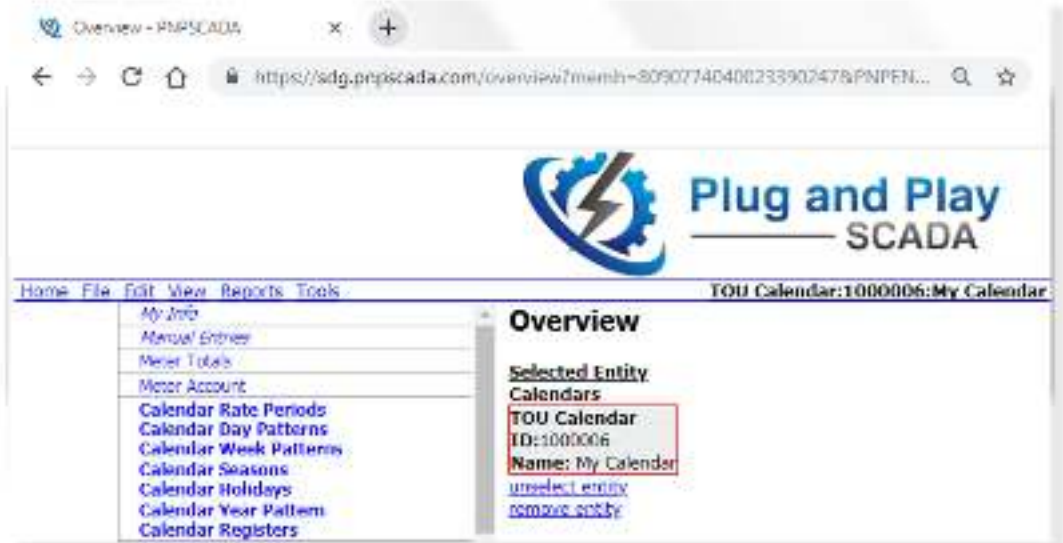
Overview - PNPSCADA ×

https://sdg.pnpscada.com/overview?memh=8090774040023390247&PNPEN...

Plug and Play
SCADA

Home File Edit View Reports Tools

TOU Calendar:1000006:My Calendar

My Info
Manual Entries
Meter Totals
Meter Account
Calendar Rate Periods
Calendar Day Patterns
Calendar Week Patterns
Calendar Seasons
Calendar Holidays
Calendar Year Pattern
Calendar Registers

Overview

Selected Entity
Calendars
TOU Calendar
ID:1000006
Name: My Calendar
unselect entity
remove entity